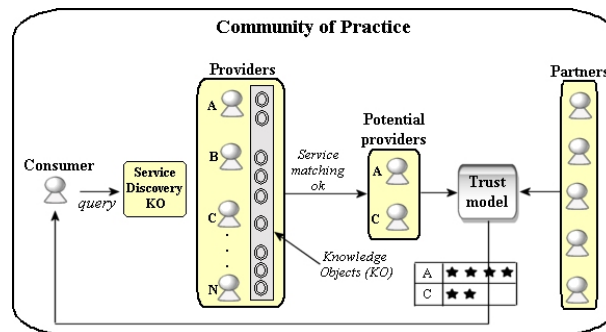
Community of Practice

Providers

A

B

C

.
.
.

N

Partners

Consumer

query

Service Discovery KO

Service matching ok

Potential providers

A

C

Trust model

Knowledge Objects (KO)

| A | ★★★★ |
|---|---|
| C | ★★ |